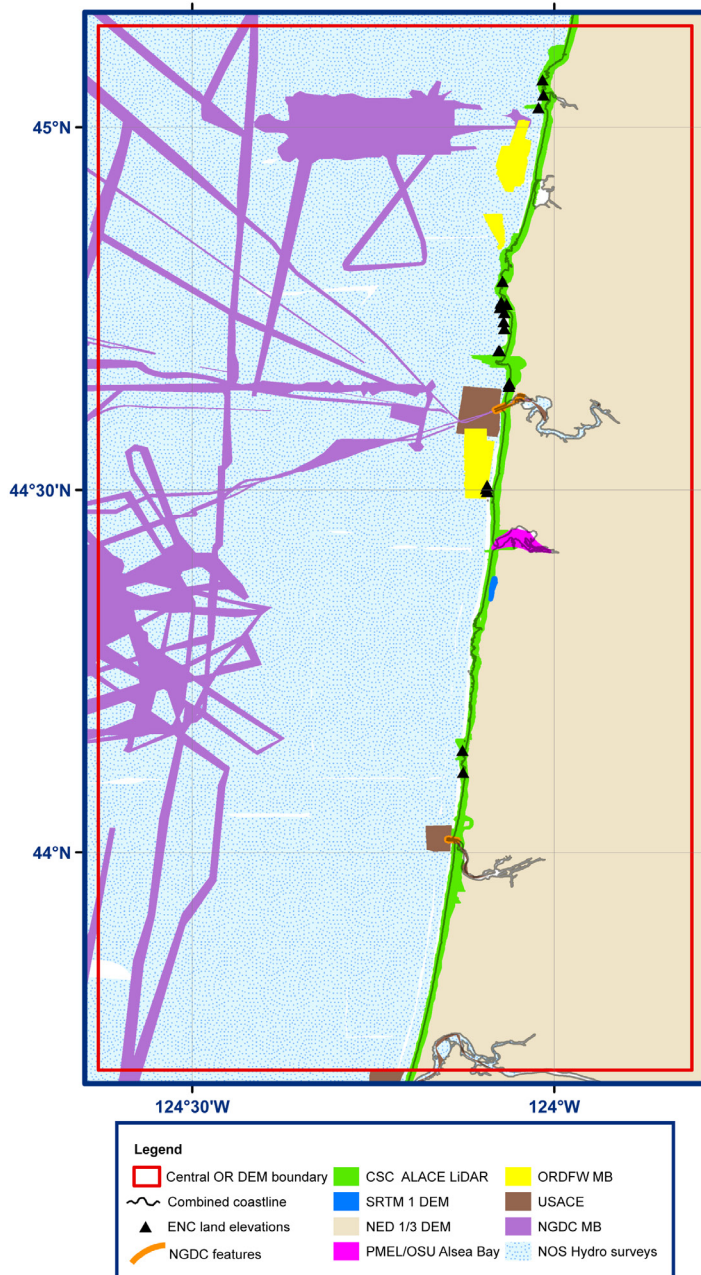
45°N

44°30'N

44°N

124°30'W

124°W

Legend

Central OR DEM boundary
Combined coastline
ENC land elevations
NGDC features
CSC ALACE LiDAR
SRTM 1 DEM
NED 1/3 DEM
PMEL/OSU Alsea Bay
ORDFW MB
USACE
NGDC MB
NOS Hydro surveys